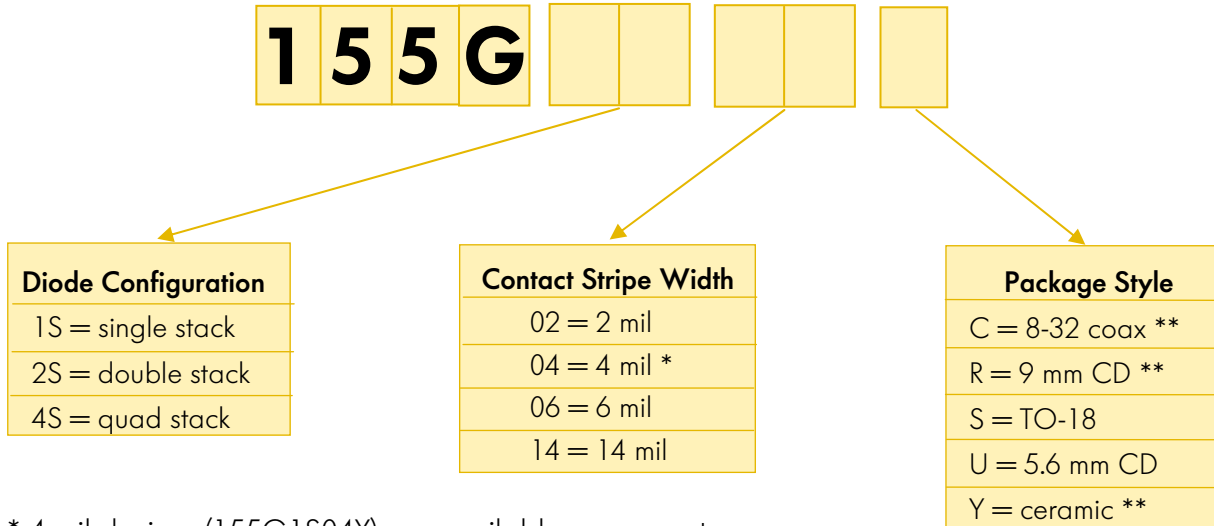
1 5 5 G

Diode Configuration

| Diode Configuration |
|---|
| 1S = single stack |
| 2S = double stack |
| 4S = quad stack |

| Contact Stripe Width |
|---|
| 02 = 2 mil |
| 04 = 4 mil * |
| 06 = 6 mil |
| 14 = 14 mil |

| Package Style |
|---|
| C = 8-32 coax ** |
| R = 9 mm CD ** |
| S = TO-18 |
| U = 5.6 mm CD |
| Y = ceramic ** |

* 4 mil devices (155G1S04Y) are available as a custom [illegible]